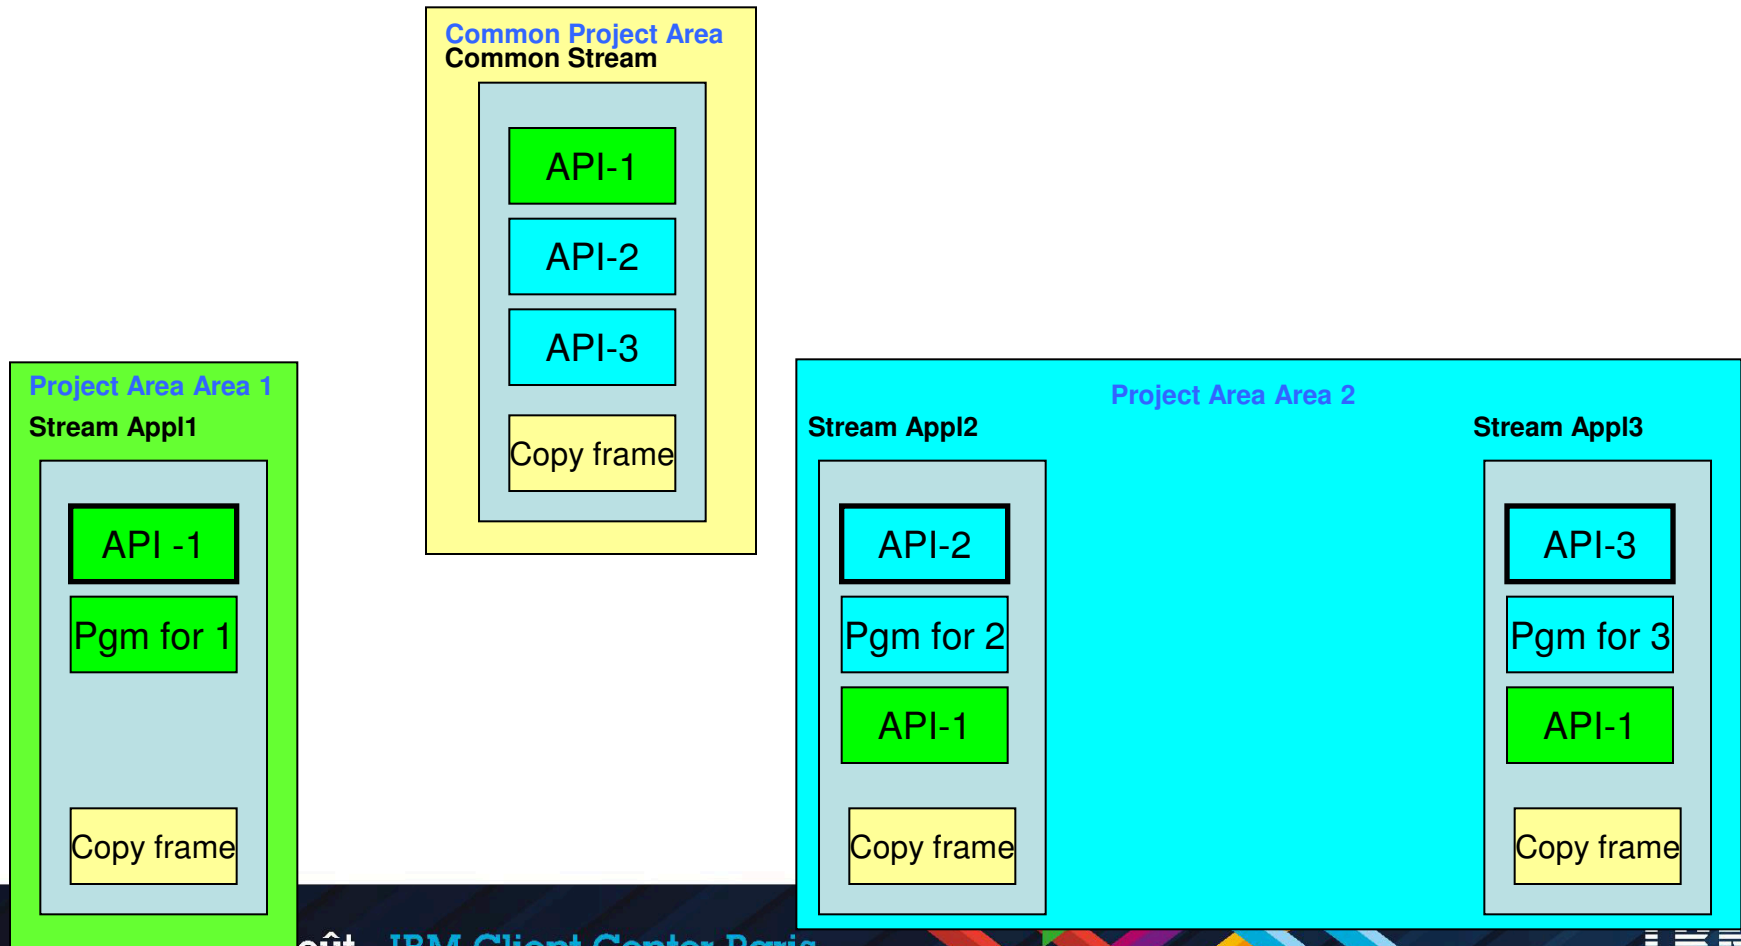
Common Project Area
Common Stream

API-1

API-2

API-3

Copy frame

Project Area Area 1
Stream Appl1

API -1

Pgm for 1

Copy frame

Project Area Area 2

Stream Appl2

API-2

Pgm for 2

API-1

Copy frame

Stream Appl3

API-3

Pgm for 3

API-1

Copy frame

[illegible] IBM Client Center Paris